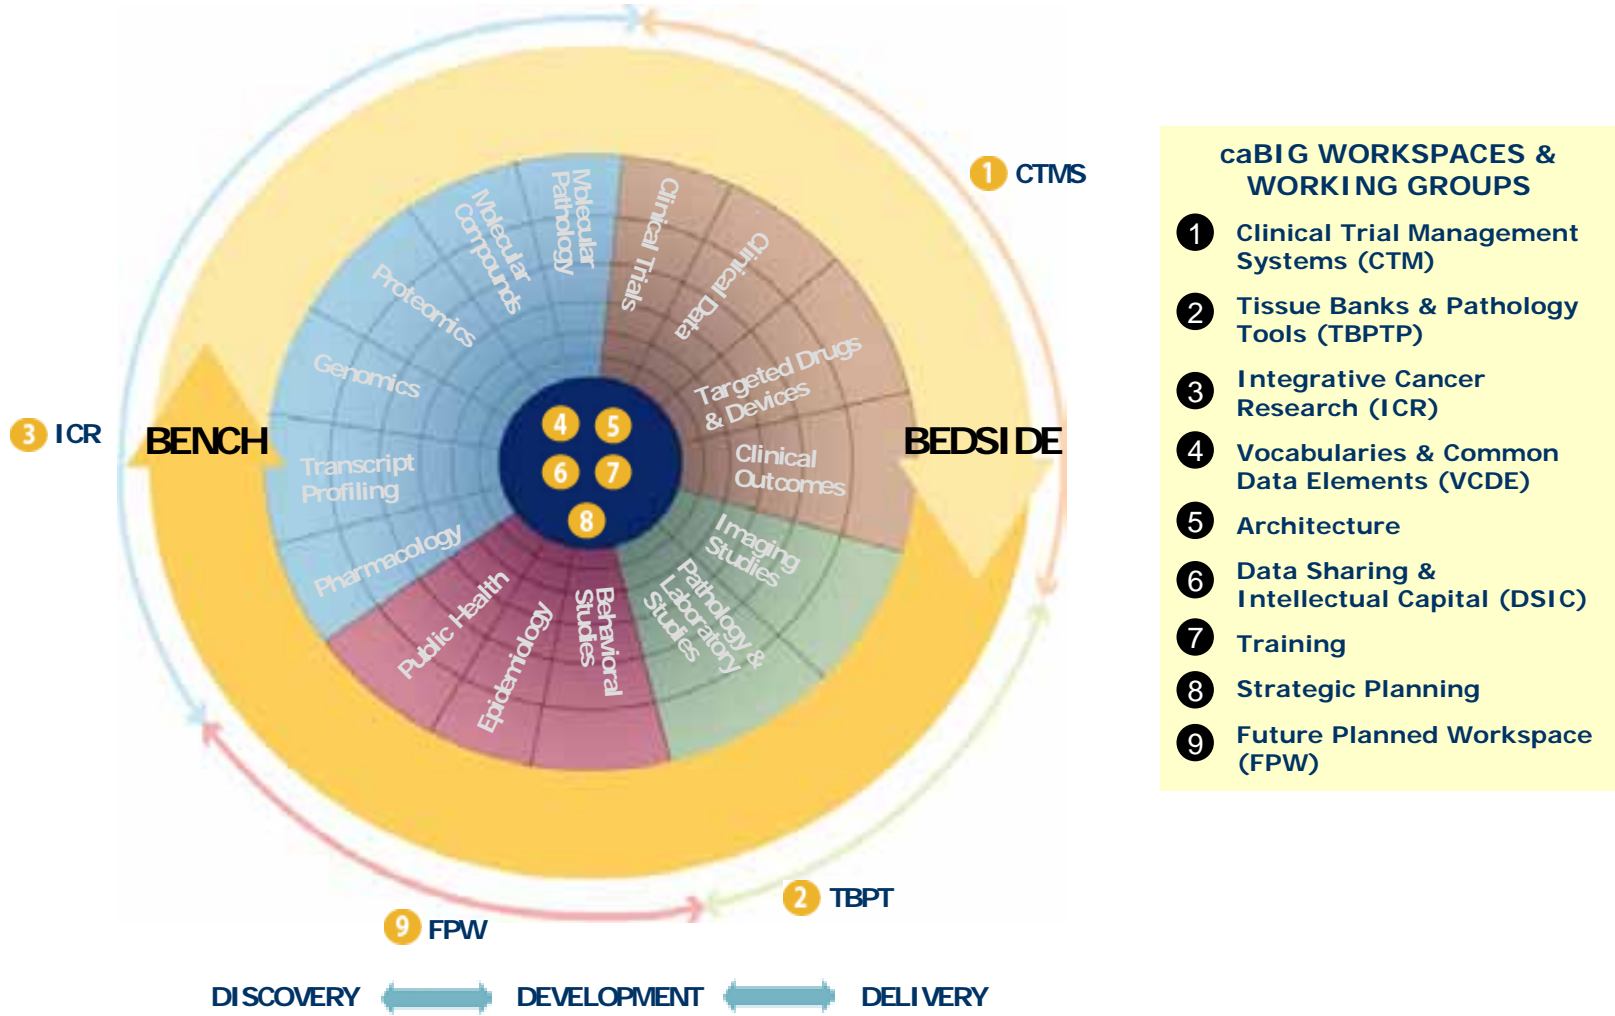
1 CTMS

3 ICR

BENCH

BEDSIDE

Molecular Compounds

Molecular Pathology

Clinical Trials

Clinical Data

Proteomics

Genomics

Targeted Drugs & Devices

Transcript Profiling

Clinical Outcomes

Pharmacology

Imaging Studies

Public Health

Epidemiology

Behavioral Studies

Pathology & Laboratory Studies

4 5 6 7 8

2 TBPT

9 FPW

DISCOVERY DEVELOPMENT DELIVERY

caBIG WORKSPACES & WORKING GROUPS

1 Clinical Trial Management Systems (CTM)

2 Tissue Banks & Pathology Tools (TBPTP)

3 Integrative Cancer Research (ICR)

4 Vocabularies & Common Data Elements (VCDE)

5 Architecture

6 Data Sharing & Intellectual Capital (DSIC)

7 Training

8 Strategic Planning

9 Future Planned Workspace (FPW)